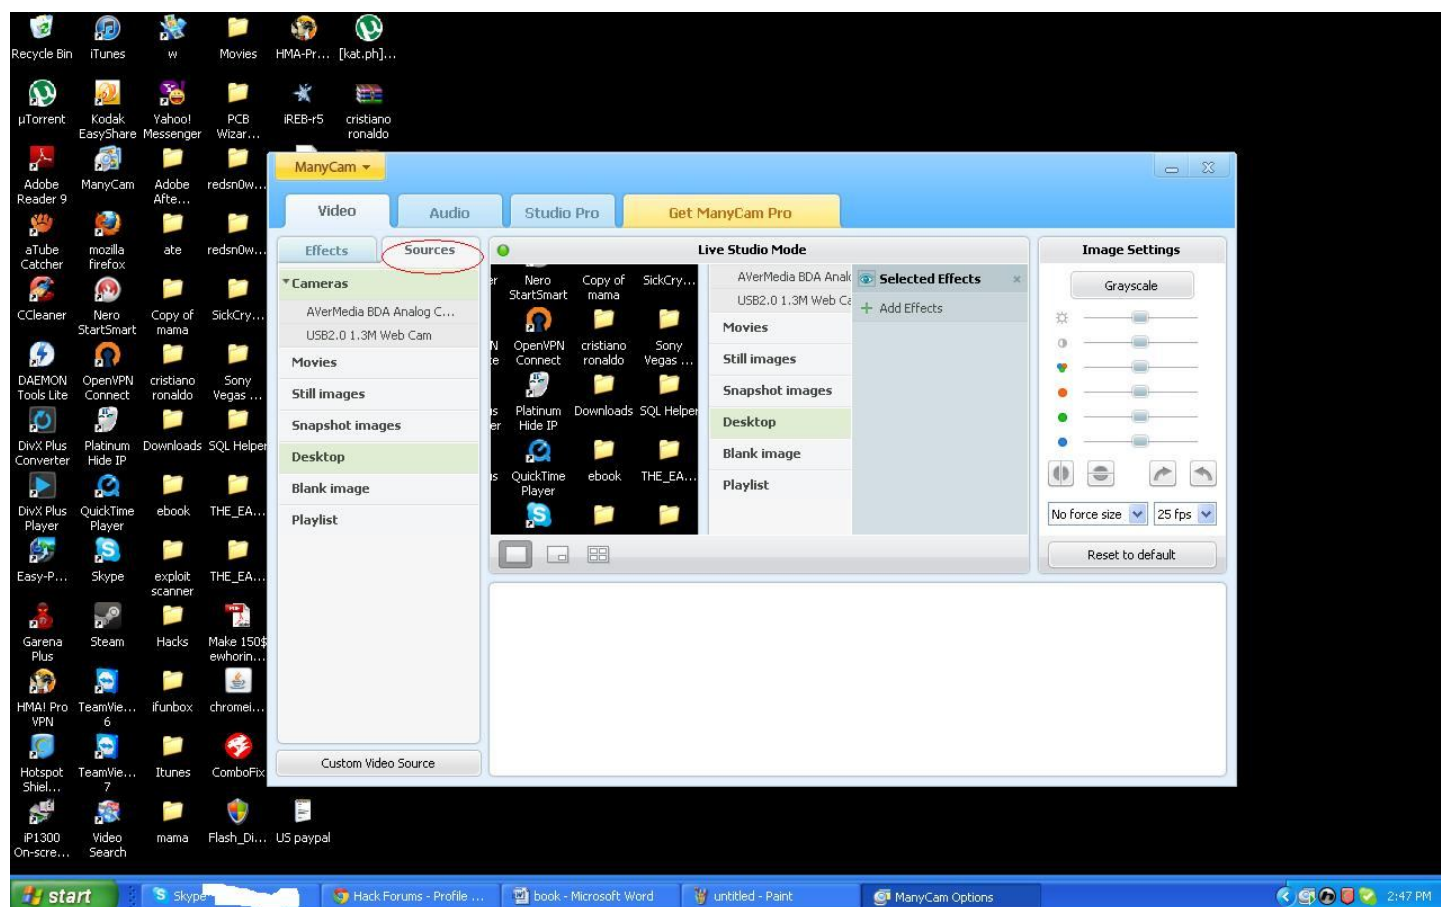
Recycle Bin
iTunes
w
Movies
HMA-Pr...
[kat.ph]...
µTorrent
Kodak EasyShare
Yahoo! Messenger
PCB Wizar...
iREB-r5
cristiano ronaldo
Adobe Reader 9
ManyCam
Adobe Afte...
redsn0w...
aTube Catcher
mozilla firefox
ate
redsn0w...
CCleaner
Nero StartSmart
Copy of mama
SickCry...
DAEMON Tools Lite
OpenVPN Connect
cristiano ronaldo
Sony Vegas ...
DivX Plus Converter
Platinum Hide IP
Downloads
SQL Helper
DivX Plus Player
QuickTime Player
ebook
THE_EA...
Easy-P...
Skype
exploit scanner
THE_EA...
Garena Plus
Steam
Hacks
Make 150$ ewhorin...
HMA! Pro VPN
TeamVie... 6
ifunbox
chromei...
Hotspot Shiel...
TeamVie... 7
Itunes
ComboFix
iP1300 On-scre...
Video Search
mama
Flash_Di...
US paypal

ManyCam
Video
Audio
Studio Pro
Get ManyCam Pro
Effects
Sources
Cameras
AVerMedia BDA Analog C...
USB2.0 1.3M Web Cam
Movies
Still images
Snapshot images
Desktop
Blank image
Playlist
Custom Video Source
Live Studio Mode
Nero StartSmart
Copy of mama
SickCry...
OpenVPN Connect
cristiano ronaldo
Sony Vegas ...
Platinum Hide IP
Downloads
SQL Helper
QuickTime Player
ebook
THE_EA...
AVerMedia BDA Anal
USB2.0 1.3M Web Ca
Movies
Still images
Snapshot images
Desktop
Blank image
Playlist
Selected Effects
Add Effects
Image Settings
Grayscale
No force size
25 fps
Reset to default

start
Skype
Hack Forums - Profile ...
book - Microsoft Word
untitled - Paint
ManyCam Options
2:47 PM